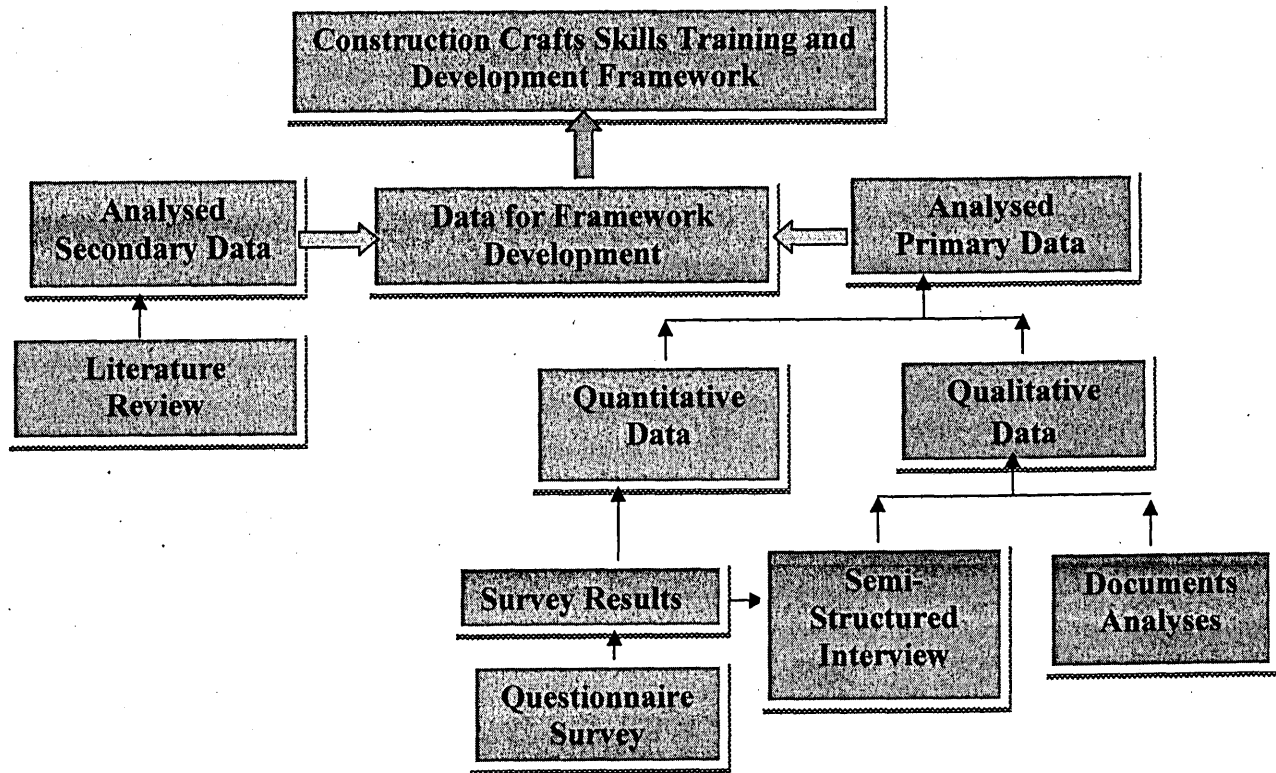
Construction Crafts Skills Training and Development Framework

Analysed Secondary Data

Data for Framework Development

Analysed Primary Data

Literature Review

Quantitative Data

Qualitative Data

Survey Results

Semi-Structured Interview

Documents Analyses

Questionnaire Survey